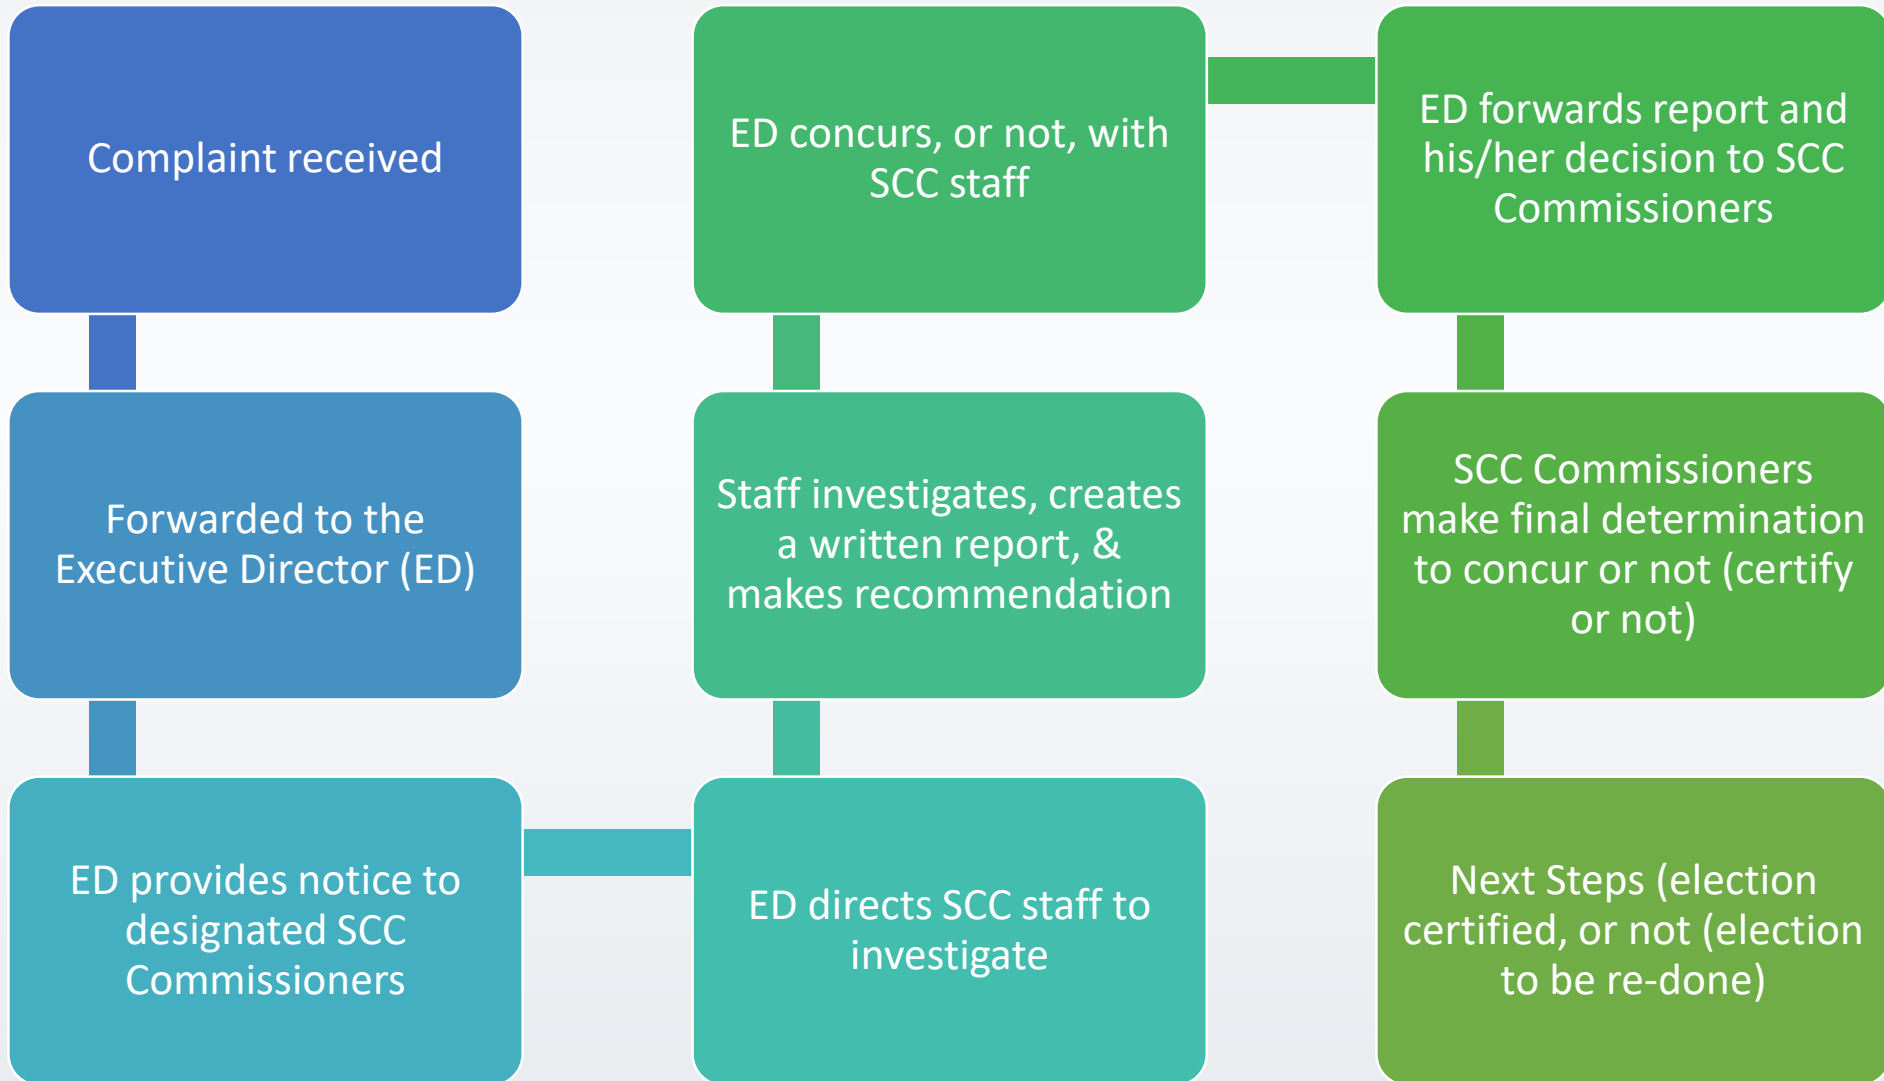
Complaint received

Forwarded to the Executive Director (ED)

ED provides notice to designated SCC Commissioners

ED directs SCC staff to investigate

Staff investigates, creates a written report, & makes recommendation

ED concurs, or not, with SCC staff

ED forwards report and his/her decision to SCC Commissioners

SCC Commissioners make final determination to concur or not (certify or not)

Next Steps (election certified, or not (election to be re-done)